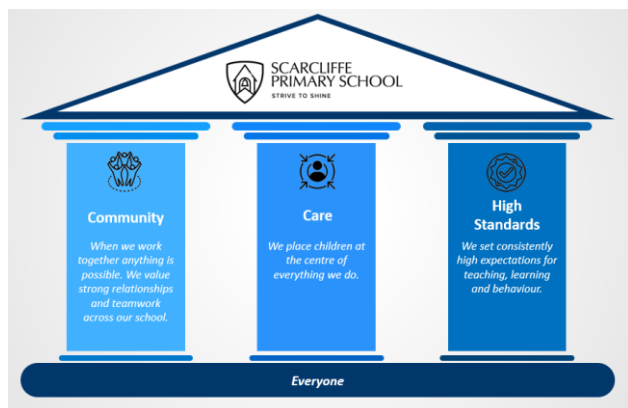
SCARCLIFFE PRIMARY SCHOOL
STRIVE TO SHINE

Community

When we work together anything is possible. We value strong relationships and teamwork across our school.

Care

We place children at the centre of everything we do.

High Standards

We set consistently high expectations for teaching, learning and behaviour.

Everyone